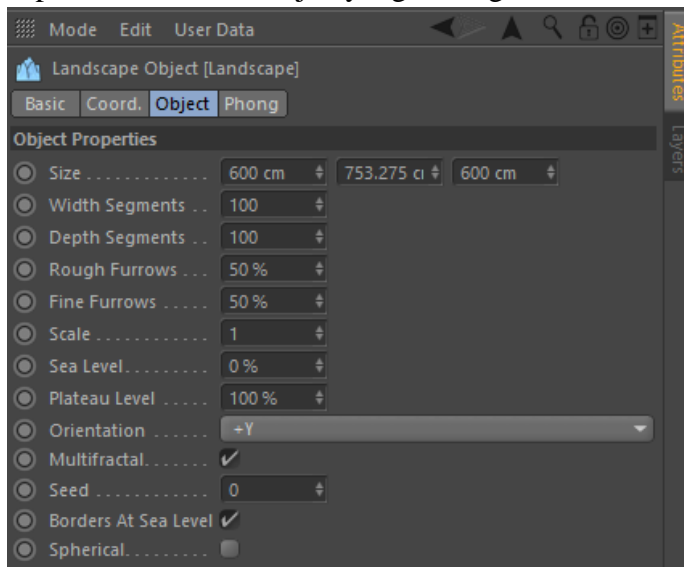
Mode Edit User Data

Landscape Object [Landscape]

Basic Coord. Object Phong

Object Properties

Size . . . . . . . . . . . . 600 cm 753.275 cı 600 cm

Width Segments . . 100

Depth Segments . . 100

Rough Furrows . . . 50 %

Fine Furrows . . . . . 50 %

Scale . . . . . . . . . . . 1

Sea Level. . . . . . . . 0 %

Plateau Level . . . . . 100 %

Orientation . . . . . . +Y

Multifractal. . . . . . . ✓

Seed . . . . . . . . . . . 0

Borders At Sea Level ✓

Spherical. . . . . . . .

Attributes

Layers